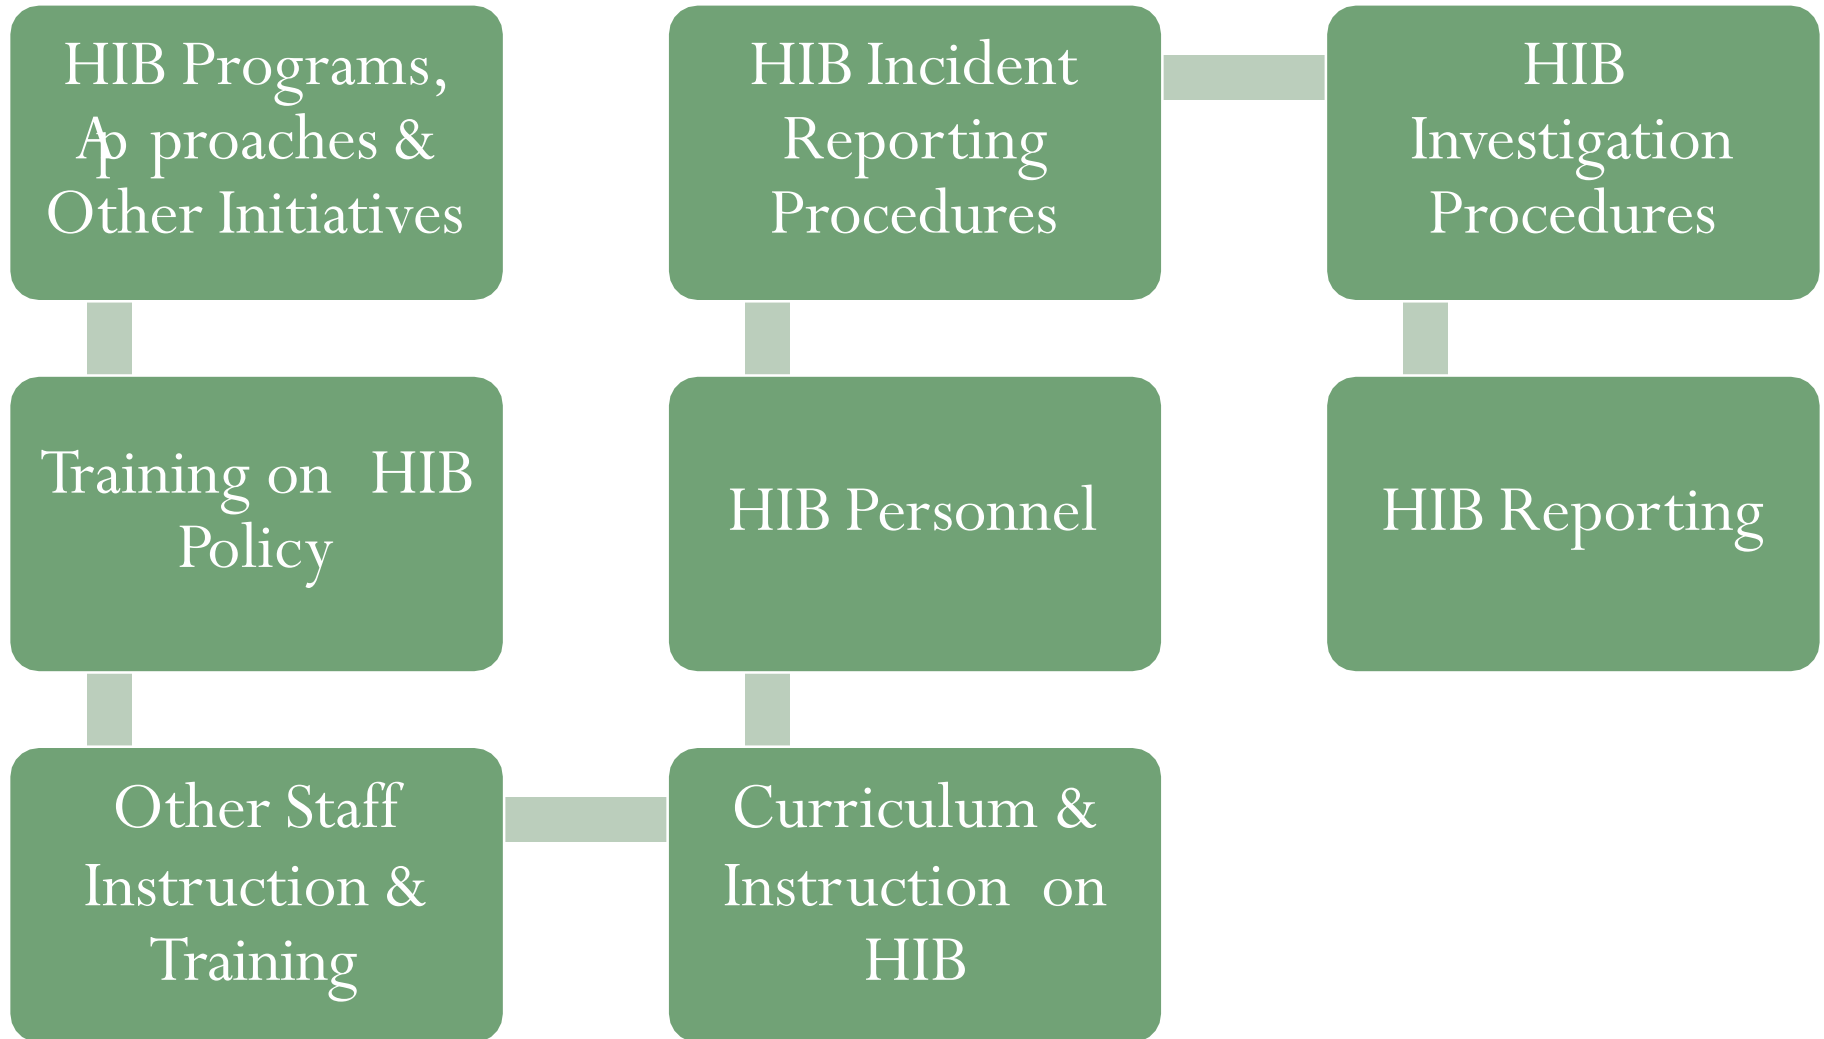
HIB Programs, Approaches & Other Initiatives

Training on HIB Policy

Other Staff Instruction & Training

Curriculum & Instruction on HIB

HIB Personnel

HIB Incident Reporting Procedures

HIB Investigation Procedures

HIB Reporting